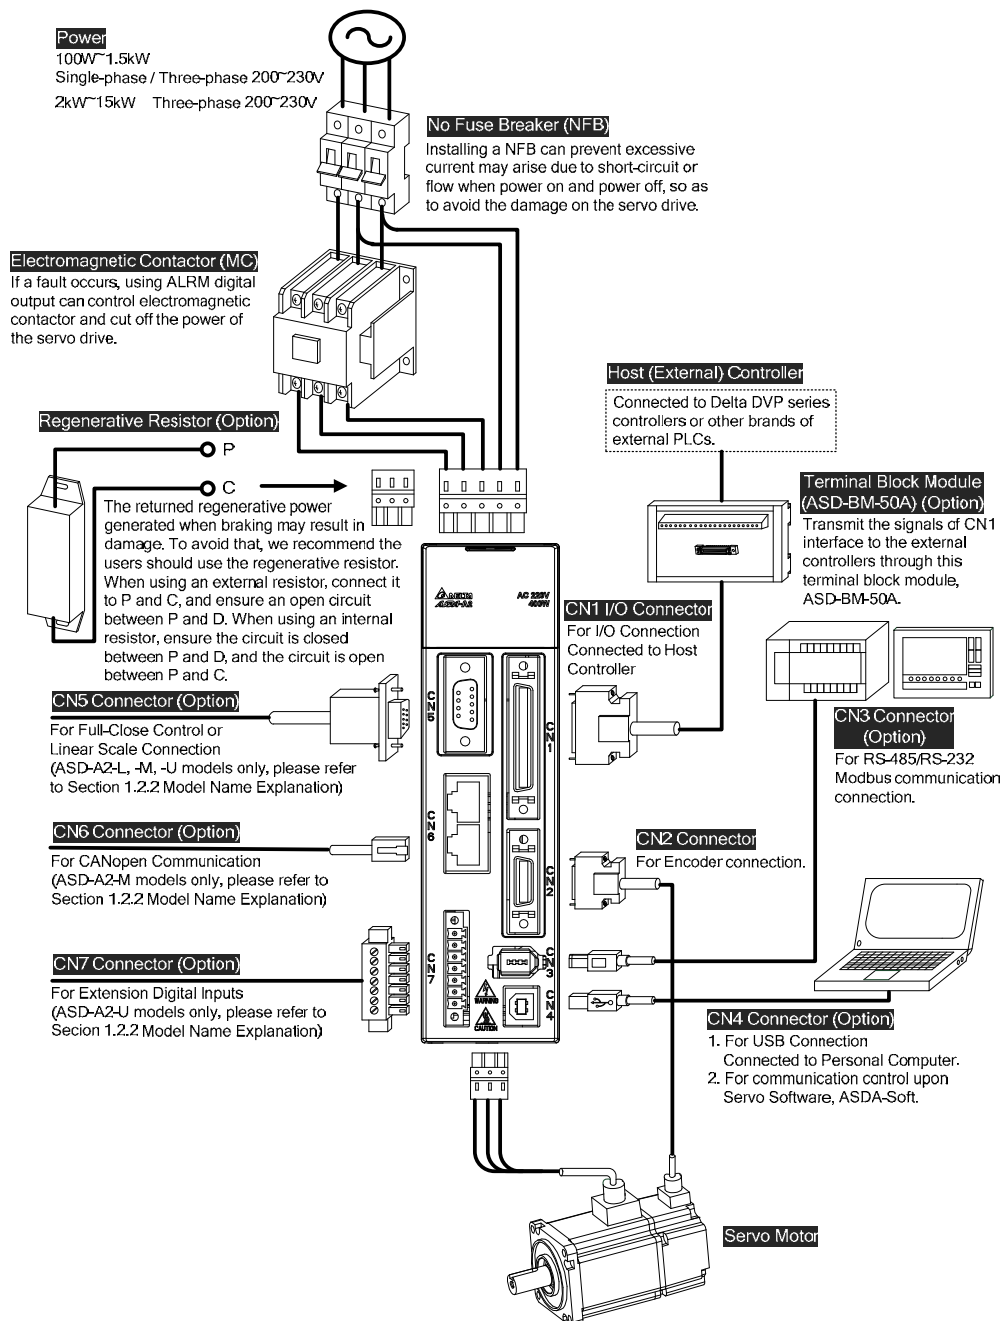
Power
100W~1.5kW
Single-phase / Three-phase 200~230V
2kW~15kW Three-phase 200~230V

No Fuse Breaker (NFB)
Installing a NFB can prevent excessive current may arise due to short-circuit or flow when power on and power off, so as to avoid the damage on the servo drive.

Electromagnetic Contactor (MC)
If a fault occurs, using ALRM digital output can control electromagnetic contactor and cut off the power of the servo drive.

Host (External) Controller
Connected to Delta DVP series controllers or other brands of external PLCs.

Regenerative Resistor (Option)
P
C
The returned regenerative power generated when braking may result in damage. To avoid that, we recommend the users should use the regenerative resistor. When using an external resistor, connect it to P and C, and ensure an open circuit between P and D. When using an internal resistor, ensure the circuit is closed between P and D, and the circuit is open between P and C.

Terminal Block Module (ASD-BM-50A) (Option)
Transmit the signals of CN1 interface to the external controllers through this terminal block module, ASD-BM-50A.

AC 220V 400W

CN1 I/O Connector
For I/O Connection Connected to Host Controller

CN5 Connector (Option)
For Full-Close Control or Linear Scale Connection (ASD-A2-L, -M, -U models only, please refer to Section 1.2.2 Model Name Explanation)

CN5
CN1
CN6
CN2
CN7
CN3
CN4

CN3 Connector (Option)
For RS-485/RS-232 Modbus communication connection.

CN6 Connector (Option)
For CANopen Communication (ASD-A2-M models only, please refer to Section 1.2.2 Model Name Explanation)

CN2 Connector
For Encoder connection.

CN7 Connector (Option)
For Extension Digital Inputs (ASD-A2-U models only, please refer to Secion 1.2.2 Model Name Explanation)

WARNING
CAUTION

CN4 Connector (Option)
1. For USB Connection Connected to Personal Computer.
2. For communication control upon Servo Software, ASDA-Soft.

Servo Motor